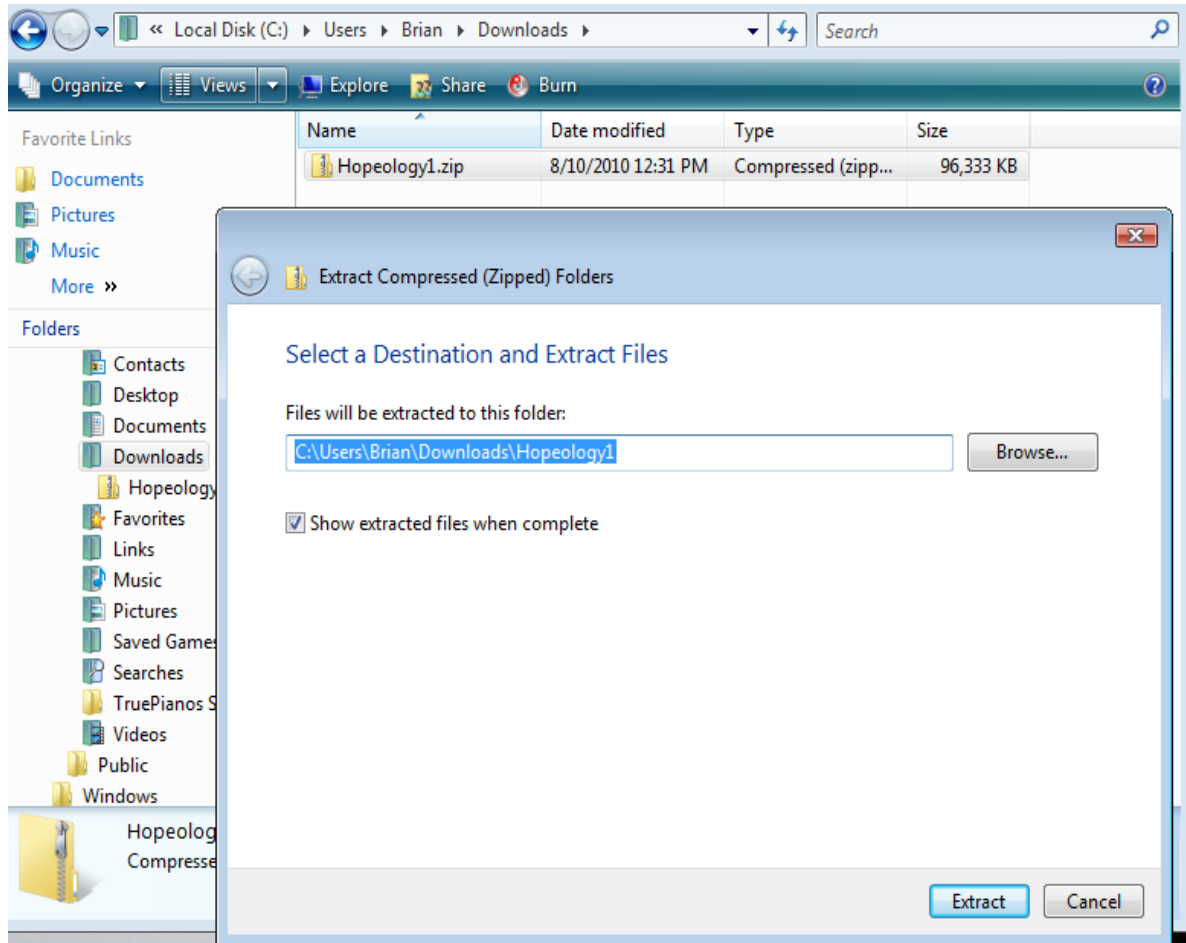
« Local Disk (C:) ▸ Users ▸ Brian ▸ Downloads ▸

Search

Organize ▾ Views ▾ Explore Share Burn

Favorite Links

Documents

Pictures

Music

More »

Folders

Contacts

Desktop

Documents

Downloads

Hopeology

Favorites

Links

Music

Pictures

Saved Games

Searches

TruePianos S

Videos

Public

Windows

| Name | Date modified | Type | Size |
|---|---|---|---|
| Hopeology1.zip | 8/10/2010 12:31 PM | Compressed (zipp... | 96,333 KB |

Hopeolog

Compresse

Extract Compressed (Zipped) Folders

Select a Destination and Extract Files

Files will be extracted to this folder:

C:\Users\Brian\Downloads\Hopeology1

Browse...

Show extracted files when complete

Extract Cancel